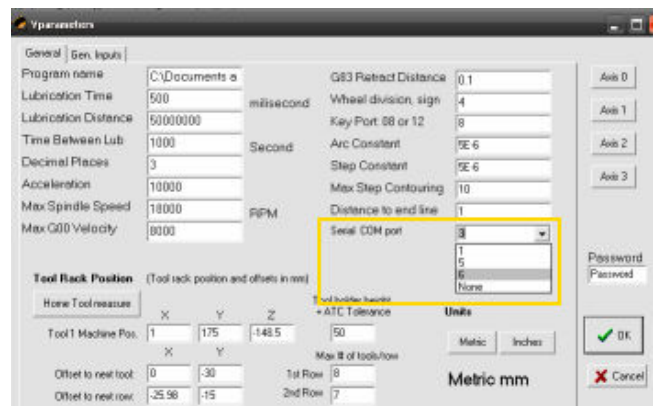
Vparameters

General | Gen. Inputs

Program name | C:\Documents a
Lubrication Time | 500 | millisecond
Lubrication Distance | 50000000
Time Between Lub | 1000 | Second
Decimal Places | 3
Acceleration | 10000
Max Spindle Speed | 18000 | RPM
Max G00 Velocity | 8000

G83 Retract Distance | 0.1
Wheel division, sign | 4
Key Port: 08 or 12 | 8
Arc Constant | 5E 6
Step Constant | 5E 6
Max Step Contouring | 10
Distance to end line | 1
Serial COM port | 3
1
5
6
None

Axis 0
Axis 1
Axis 2
Axis 3

Password
Password

Tool Rack Position (Tool rack position and offsets in mm)

Home Tool measure

X Y Z
Tool 1 Machine Pos. 1 175 -148.5

Tool holder height + ATC Tolerance
50

Units
Metric Inches

X Y
Offset to next tool: 0 -30
Offset to next row: -25.98 -15

Max # of tools/row
1st Row 8
2nd Row 7

Metric mm

OK
Cancel